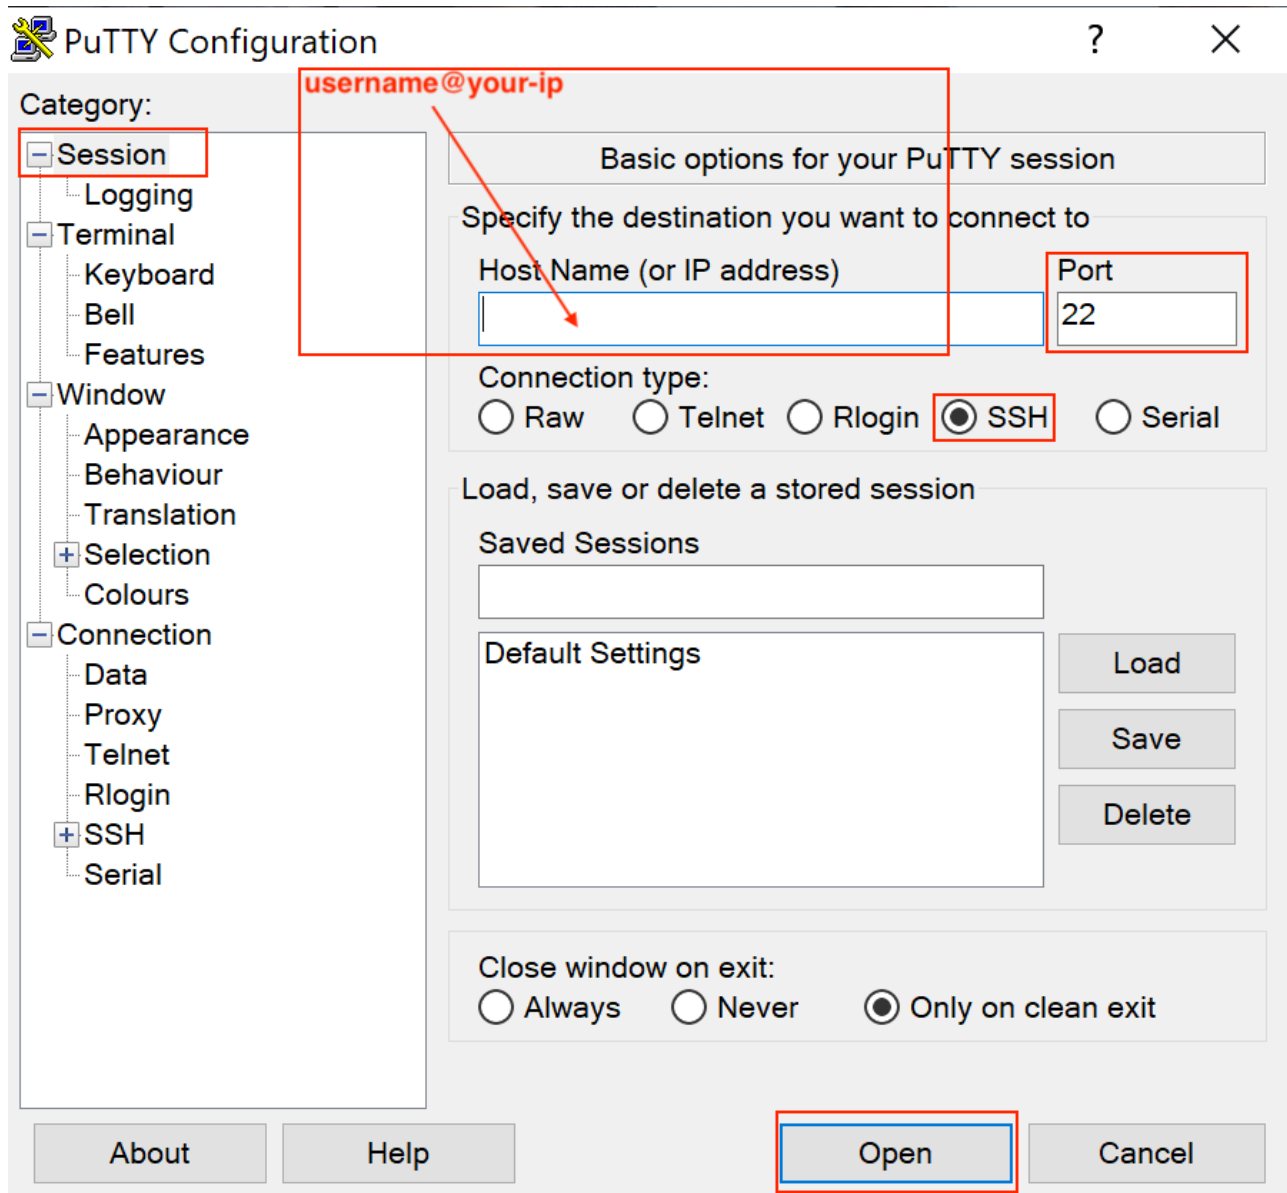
PuTTY Configuration
?
X
username@your-ip
Category:
Session
Logging
Terminal
Keyboard
Bell
Features
Window
Appearance
Behaviour
Translation
Selection
Colours
Connection
Data
Proxy
Telnet
Rlogin
SSH
Serial

Basic options for your PuTTY session
Specify the destination you want to connect to
Host Name (or IP address)
Port
22
Connection type:
Raw Telnet Rlogin SSH Serial
Load, save or delete a stored session
Saved Sessions
Default Settings
Load
Save
Delete
Close window on exit:
Always Never Only on clean exit
About
Help
Open
Cancel